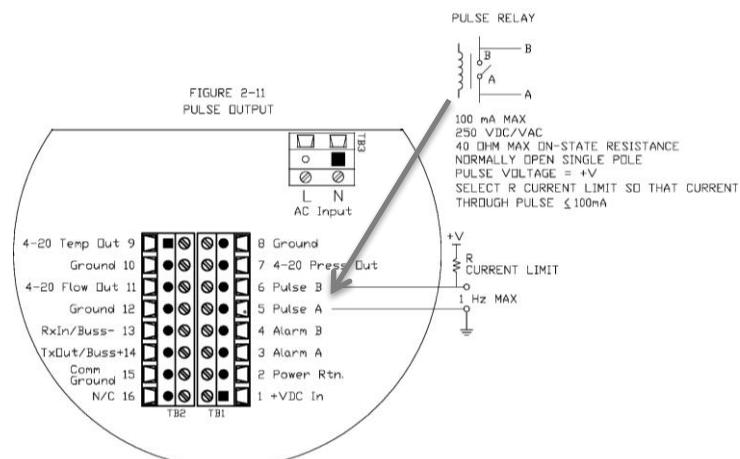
PULSE RELAY

B

B

A

A

FIGURE 2-11
PULSE OUTPUT

100 mA MAX
250 VDC/VAC
40 OHM MAX ON-STATE RESISTANCE
NORMALLY OPEN SINGLE POLE
PULSE VOLTAGE = +V
SELECT R CURRENT LIMIT SO THAT CURRENT THROUGH PULSE $\leq$ 100mA

TB3

L N
AC Input

+V

R
CURRENT LIMIT

1 Hz MAX

4-20 Temp Out 9
Ground 10
4-20 Flow Out 11
Ground 12
RxIn/Buss- 13
TxOut/Buss+14
Comm Ground 15
N/C 16

TB2 TB1

8 Ground
7 4-20 Press Out
6 Pulse B
5 Pulse A
4 Alarm B
3 Alarm A
2 Power Rtn.
1 +VDC In